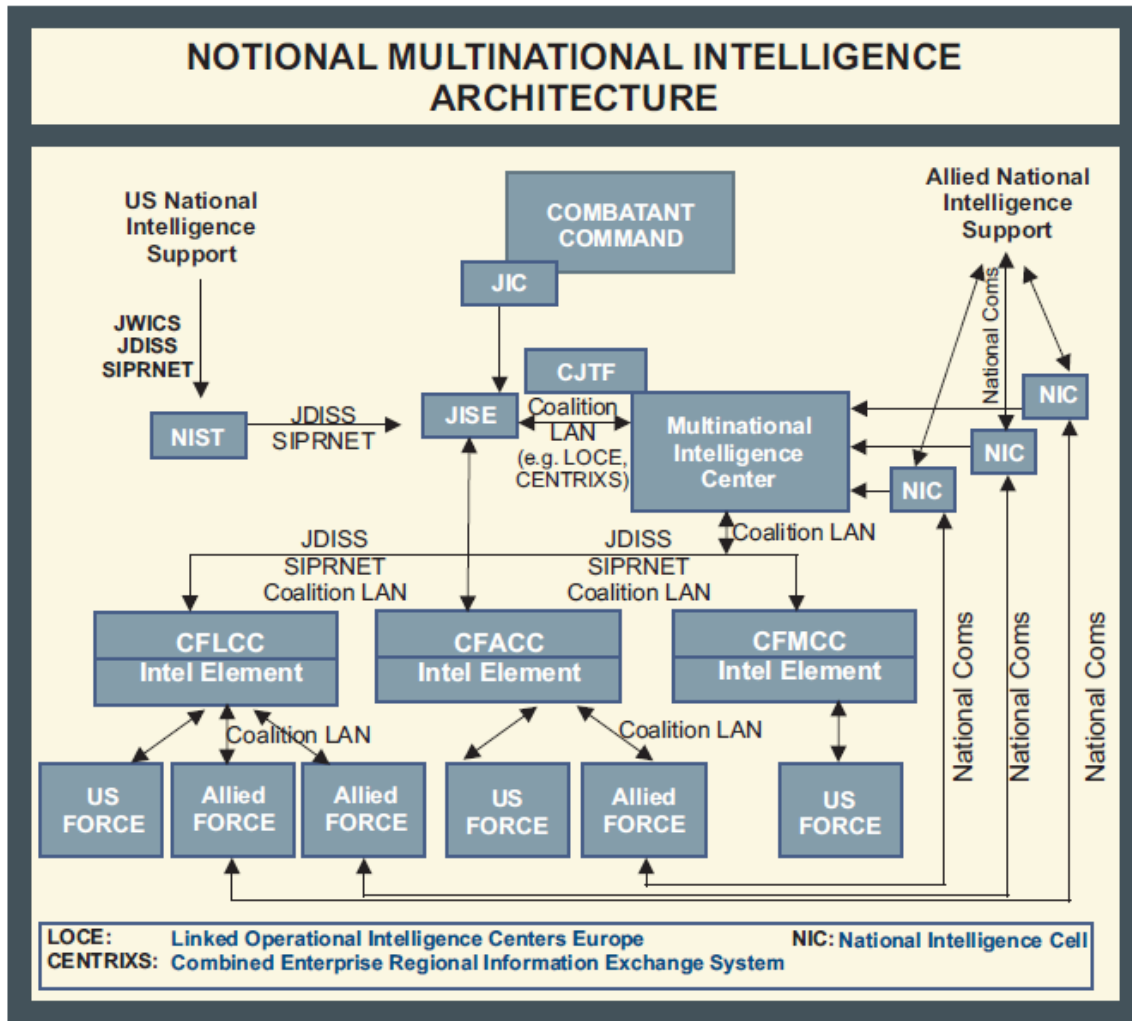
NOTIONAL MULTINATIONAL INTELLIGENCE ARCHITECTURE

US National Intelligence Support

JWICS
JDISS
SIPRNET

NIST

JDISS
SIPRNET

COMBATANT COMMAND

JIC

CJTF

JISE

Coalition LAN (e.g. LOCE, CENTRIXS)

Multinational Intelligence Center

Allied National Intelligence Support

National Coms

NIC

NIC

NIC

Coalition LAN

JDISS
SIPRNET
Coalition LAN

JDISS
SIPRNET
Coalition LAN

CFLCC
Intel Element

CFACC
Intel Element

CFMCC
Intel Element

Coalition LAN

Coalition LAN

National Coms

National Coms

National Coms

US FORCE

Allied FORCE

Allied FORCE

US FORCE

Allied FORCE

US FORCE

LOCE: Linked Operational Intelligence Centers Europe
CENTRIXS: Combined Enterprise Regional Information Exchange System
NIC: National Intelligence Cell